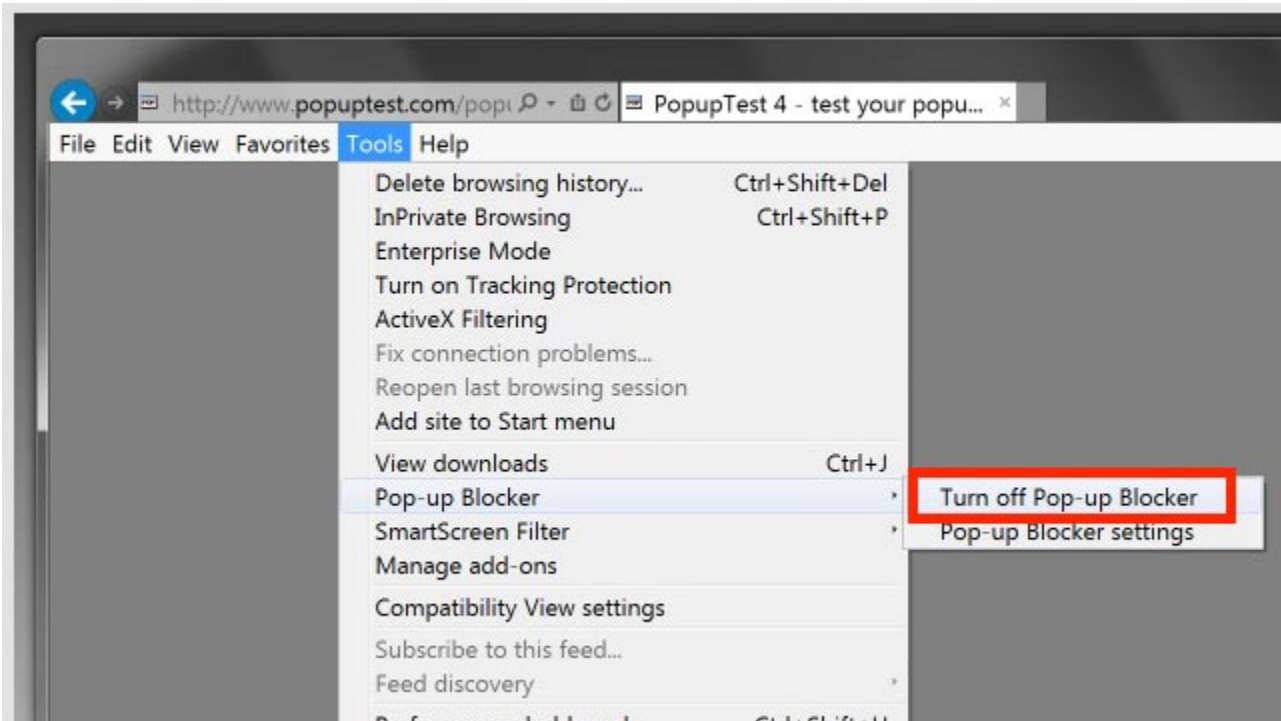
http://www.popuptest.com/popu
PopupTest 4 - test your popu...
File Edit View Favorites Tools Help
Delete browsing history... Ctrl+Shift+Del
InPrivate Browsing Ctrl+Shift+P
Enterprise Mode
Turn on Tracking Protection
ActiveX Filtering
Fix connection problems...
Reopen last browsing session
Add site to Start menu
View downloads Ctrl+J
Pop-up Blocker
SmartScreen Filter
Manage add-ons
Compatibility View settings
Subscribe to this feed...
Feed discovery
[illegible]
Turn off Pop-up Blocker
Pop-up Blocker settings